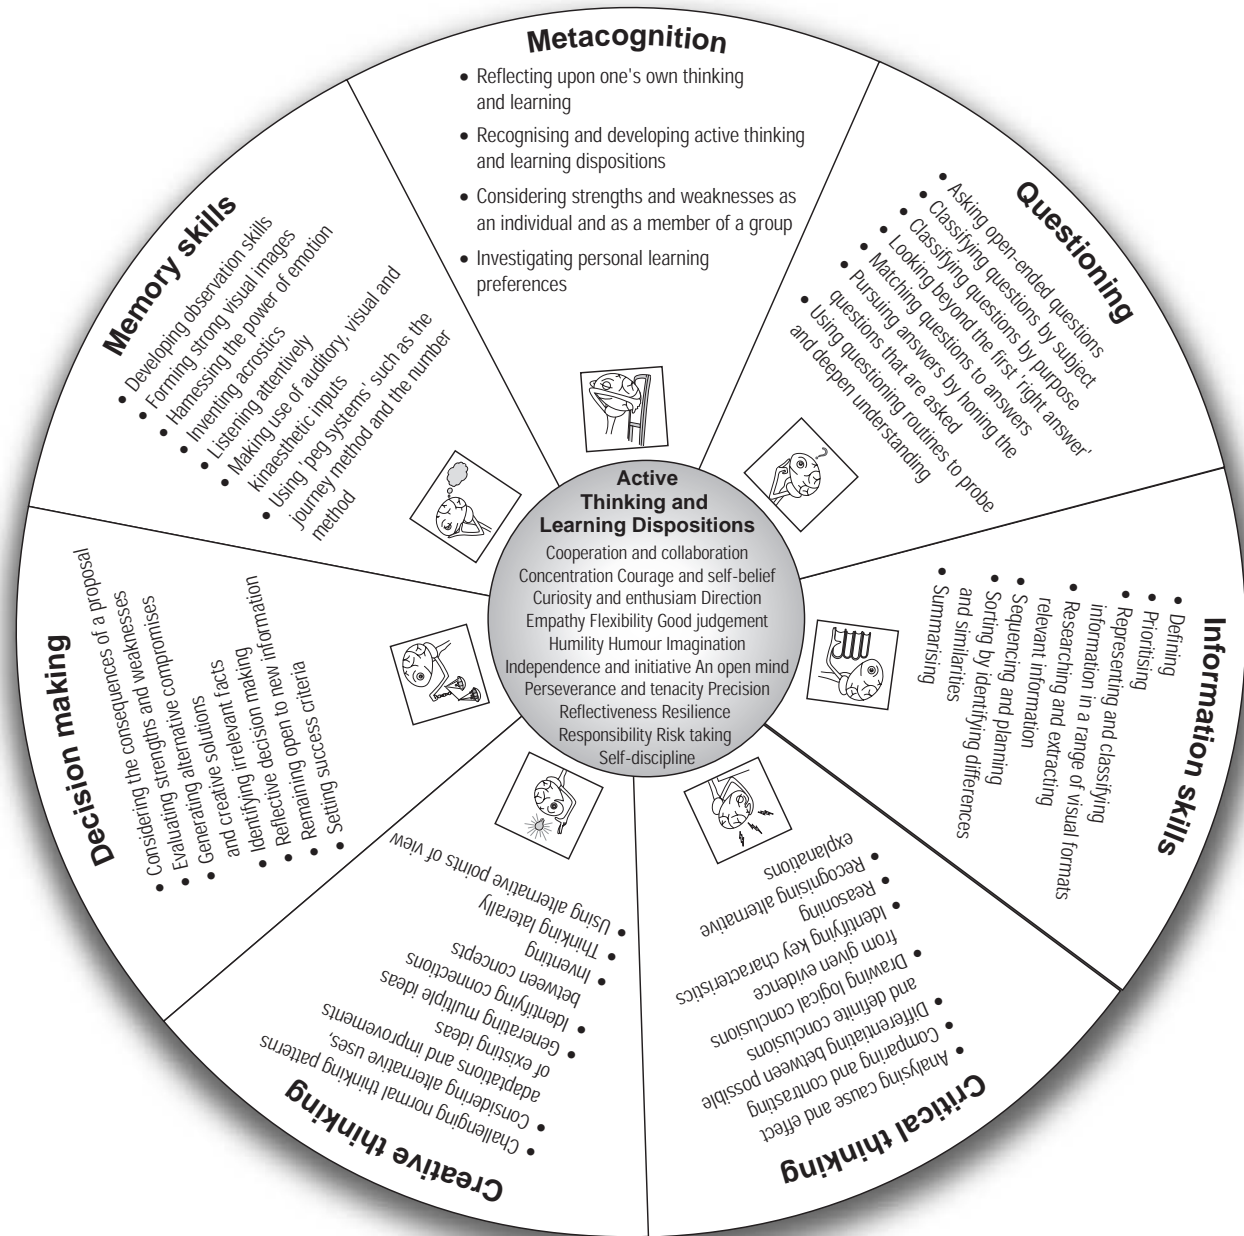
Metacognition

• Reflecting upon one's own thinking and learning
• Recognising and developing active thinking and learning dispositions
• Considering strengths and weaknesses as an individual and as a member of a group
• Investigating personal learning preferences

Questioning

• Asking open-ended questions
• Classifying questions by subject
• Classifying questions by purpose
• Looking beyond the first 'right answer'
• Matching questions to answers
• Pursuing answers by honing the questions that are asked
• Using questioning routines to probe and deepen understanding

Information skills

• Defining
• Prioritising
• Representing and classifying information in a range of visual formats
• Researching and extracting relevant information
• Sequencing and planning
• Sorting by identifying differences and similarities
• Summarising

Critical thinking

• Analysing cause and effect
• Comparing and contrasting
• Differentiating between possible and definite conclusions
• Drawing logical conclusions from given evidence
• Identifying key characteristics
• Reasoning
• Recognising alternative explanations

Creative thinking

• Challenging normal thinking patterns
• Considering alternative uses, adaptations and improvements of existing ideas
• Generating multiple ideas
• Identifying connections between concepts
• Inventing
• Thinking laterally
• Using alternative points of view

Decision making

• Considering the consequences of a proposal
• Evaluating strengths and weaknesses
• Evaluating alternative compromises
• Generating solutions and creative solutions
• Identifying irrelevant facts
• Reflective decision making
• Remaining open to new information
• Setting success criteria

Memory skills

• Developing observation skills
• Forming strong visual images
• Harnessing the power of emotion
• Inventing acrostics
• Listening attentively
• Making use of auditory, visual and kinaesthetic inputs
• Using 'peg systems' such as the journey method and the number method

Active Thinking and Learning Dispositions

Cooperation and collaboration
Concentration Courage and self-belief
Curiosity and enthusiasm Direction
Empathy Flexibility Good judgement
Humility Humour Imagination
Independence and initiative An open mind
Perseverance and tenacity Precision
Reflectiveness Resilience
Responsibility Risk taking
Self-discipline